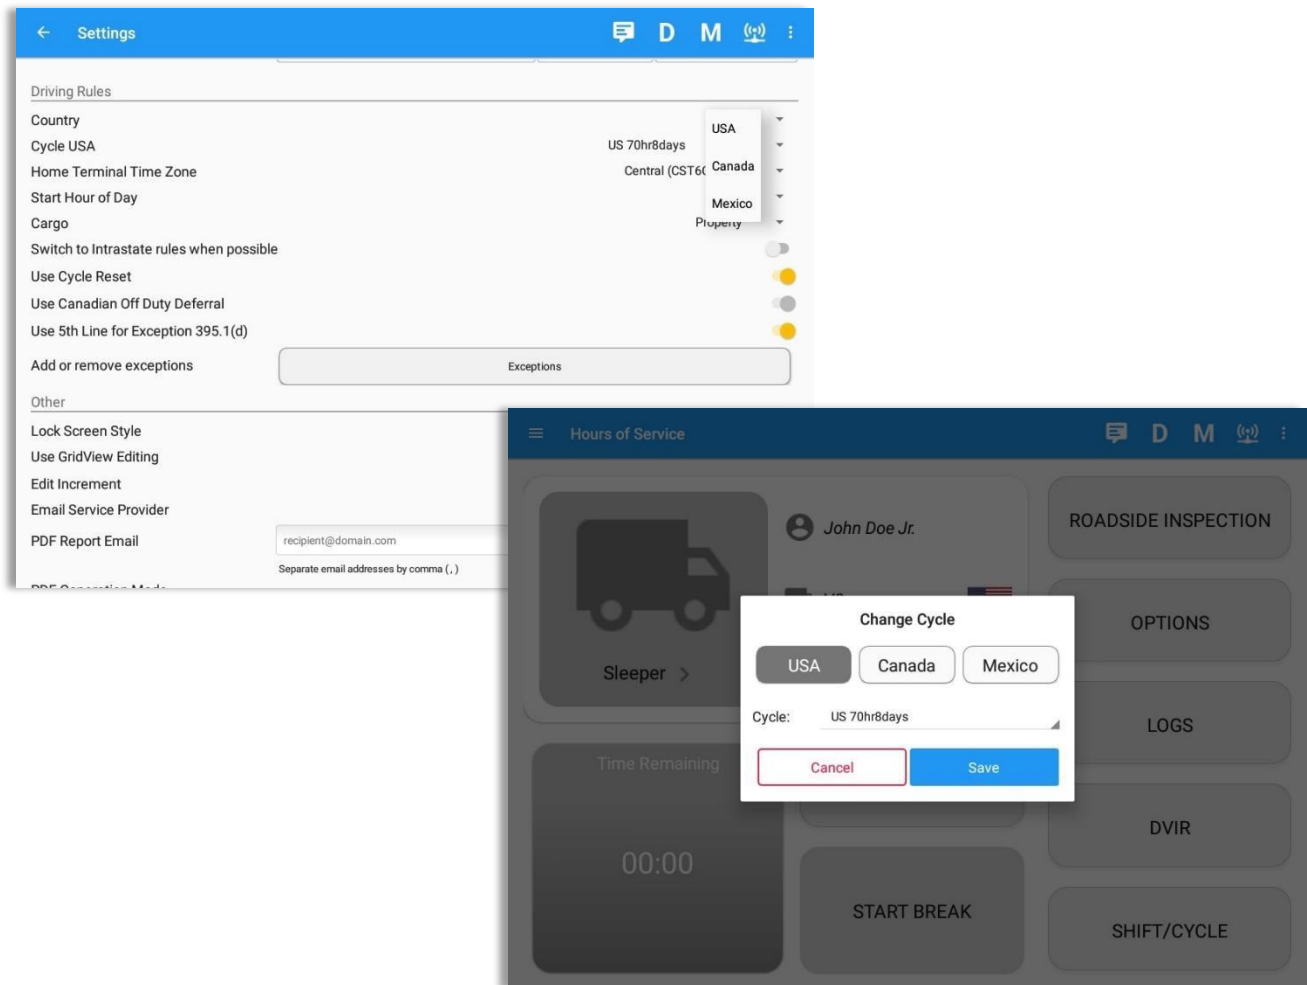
Settings D M

Driving Rules

Country

Cycle USA US 70hr8days

Home Terminal Time Zone Central (CST6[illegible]

Start Hour of Day

Cargo Property

USA

Canada

Mexico

Switch to Intrastate rules when possible

Use Cycle Reset

Use Canadian Off Duty Deferral

Use 5th Line for Exception 395.1(d)

Add or remove exceptions Exceptions

Other

Lock Screen Style

Use GridView Editing

Edit Increment

Email Service Provider

PDF Report Email recipient@domain.com

Separate email addresses by comma (,)

Hours of Service D M

Sleeper >

John Doe Jr.

ROADSIDE INSPECTION

OPTIONS

LOGS

DVIR

SHIFT/CYCLE

Time Remaining

00:00

START BREAK

Change Cycle

USA Canada Mexico

Cycle: US 70hr8days

Cancel Save